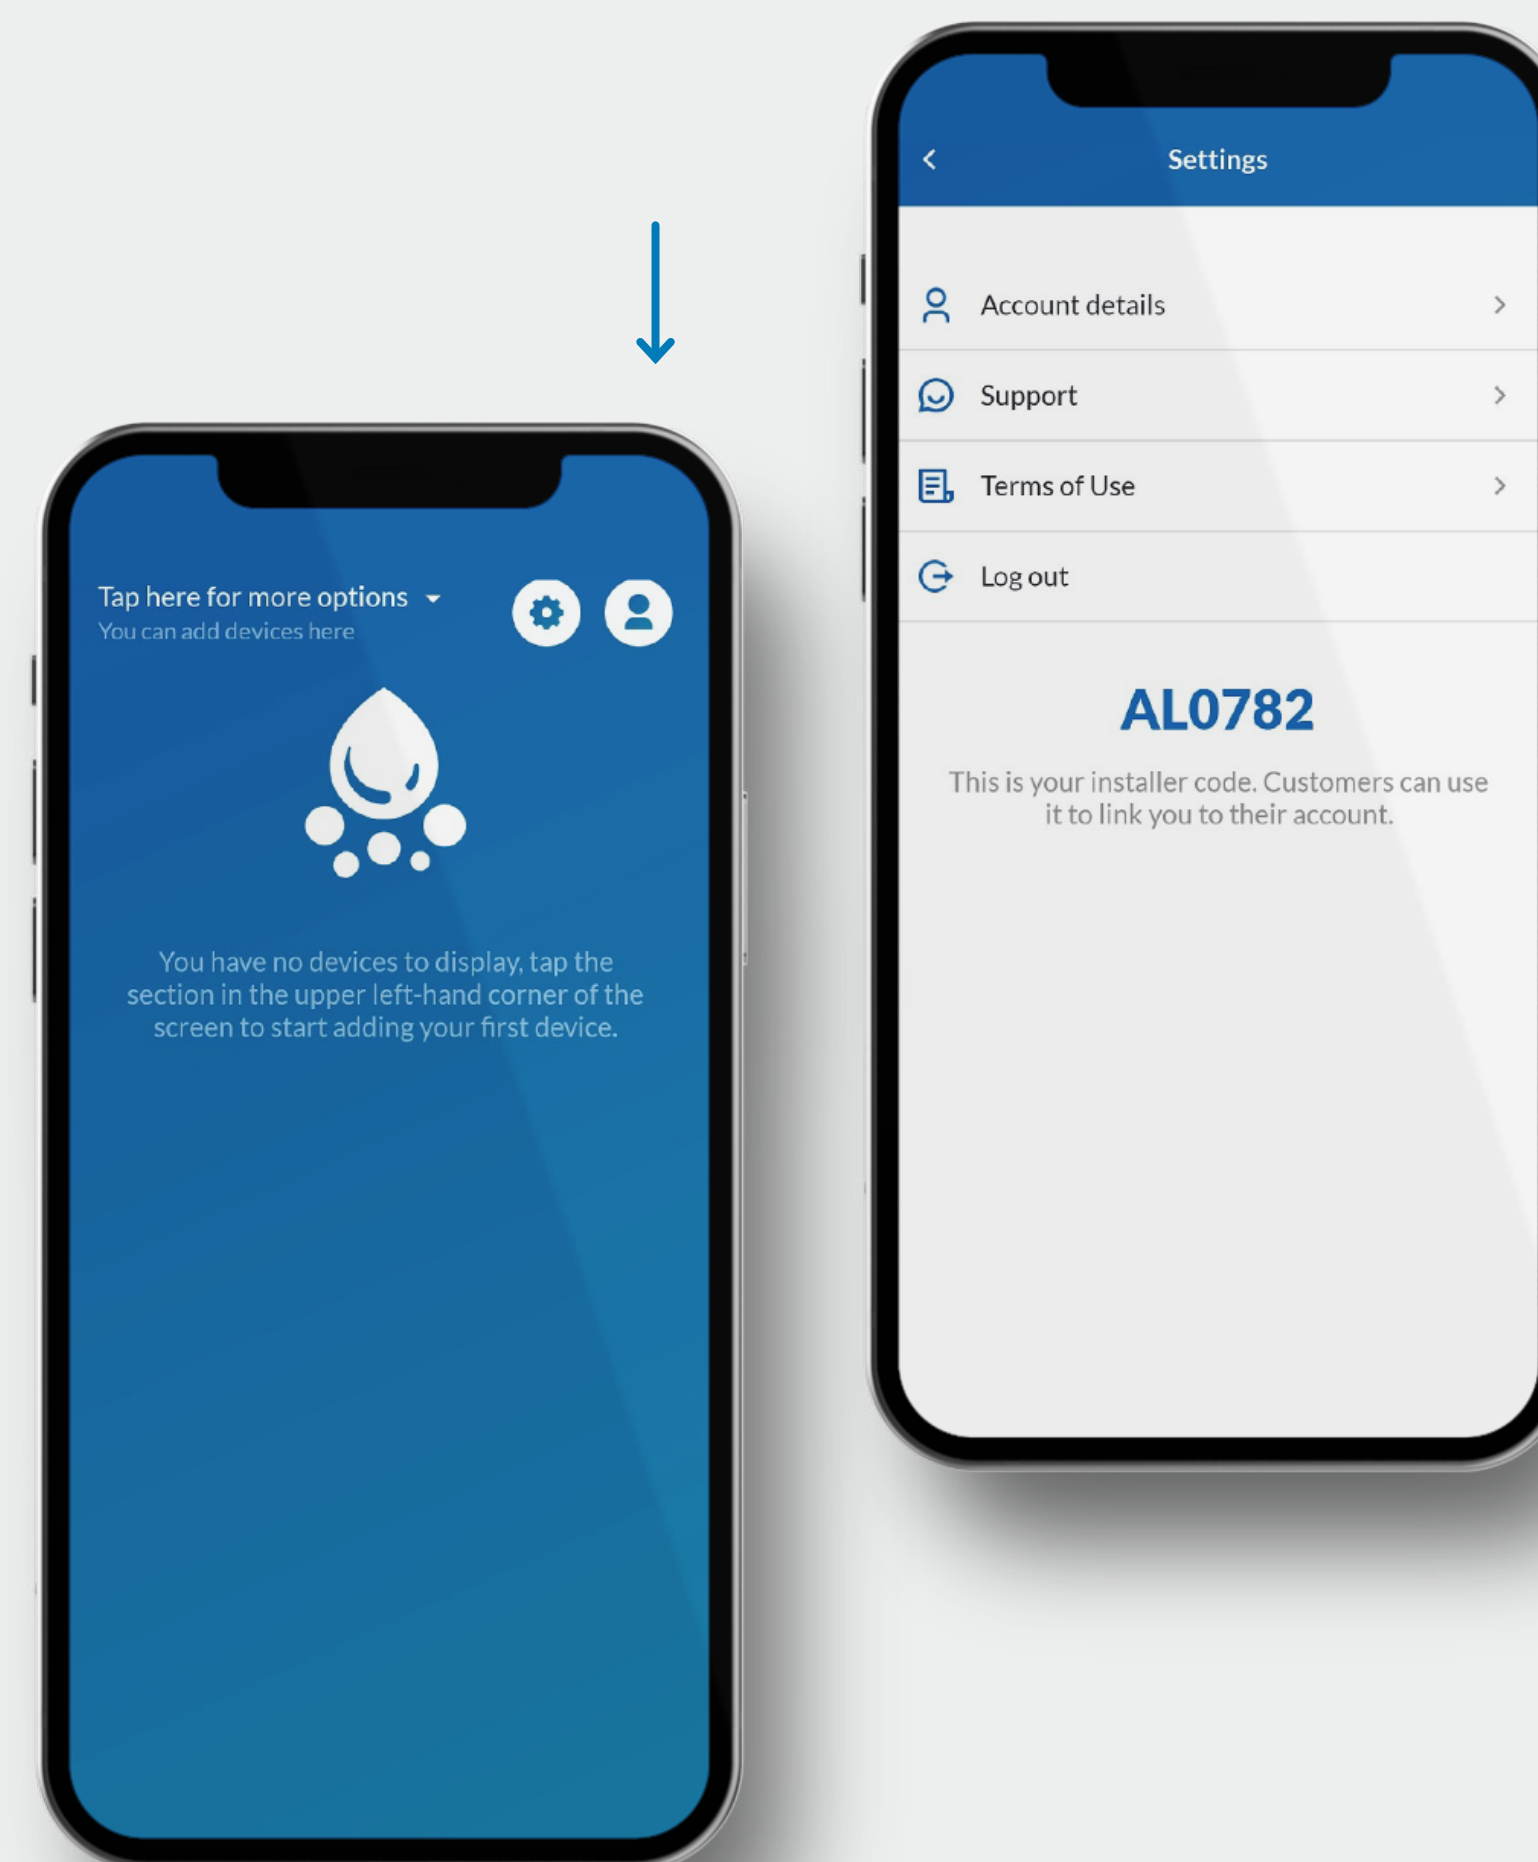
Tap here for more options
You can add devices here

You have no devices to display, tap the section in the upper left-hand corner of the screen to start adding your first device.

Settings

Account details

Support

Terms of Use

Log out

AL0782

This is your installer code. Customers can use it to link you to their account.